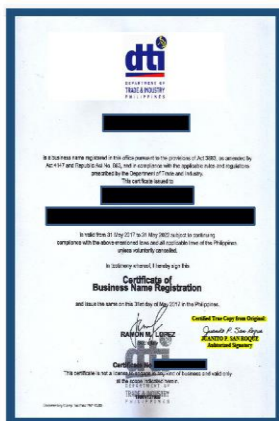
dti
DEPARTMENT OF TRADE & INDUSTRY
PHILIPPINES

is a business name registered in this office pursuant to the provisions of Act 3883, as amended by Act 4147 and Republic Act No. 863, and in compliance with the applicable rules and regulations prescribed by the Department of Trade and Industry.
This certificate issued to

is valid from 31 May 2017 to 31 May 2022 subject to continuing compliance with the above-mentioned laws and all applicable laws of the Philippines unless voluntarily cancelled.

In testimony whereof, I hereby sign this

Certificate of
Business Name Registration

and issue the same on this 31st Day of May 2017 in the Philippines.

Certified True Copy from Original:
Juanito P. San Roque
JUANITO P. SAN ROQUE
Authorized Signatory

RAMON M. LOPEZ
Secretary

This certificate is not a license to engage in any kind of business and valid only at the scope indicated herein.

DEPARTMENT OF TRADE & INDUSTRY

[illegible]